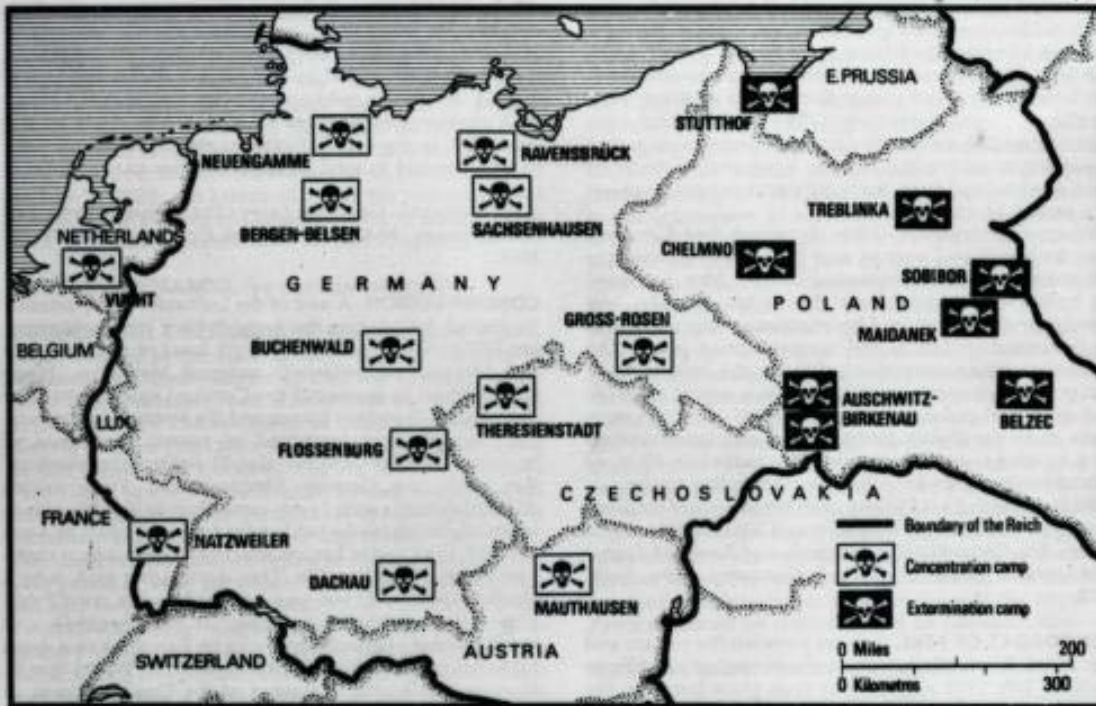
E.PRUSSIA

STUTTHOF

NEUENGAMME

RAVENSBRÜCK

BERGEN-BELSEN

SACHSENHAUSEN

TREBLINKA

CHELMNO

NETHERLANDS

VUGHT

G E R M A N Y

SOBIBOR

P O L A N D

MAIDANEK

BELGIUM

GROSS-ROSEN

BUCHENWALD

AUSCHWITZ-BIRKENAU

BELZEC

LUX

THERESIENSTADT

FLOSSENBURG

C Z E C H O S L O V A K I A

FRANCE

NATZWEILER

Boundary of the Reich

Concentration camp

Extermination camp

DACHAU

MAUTHAUSEN

SWITZERLAND

AUSTRIA

0 Miles 200

0 Kilometres 300